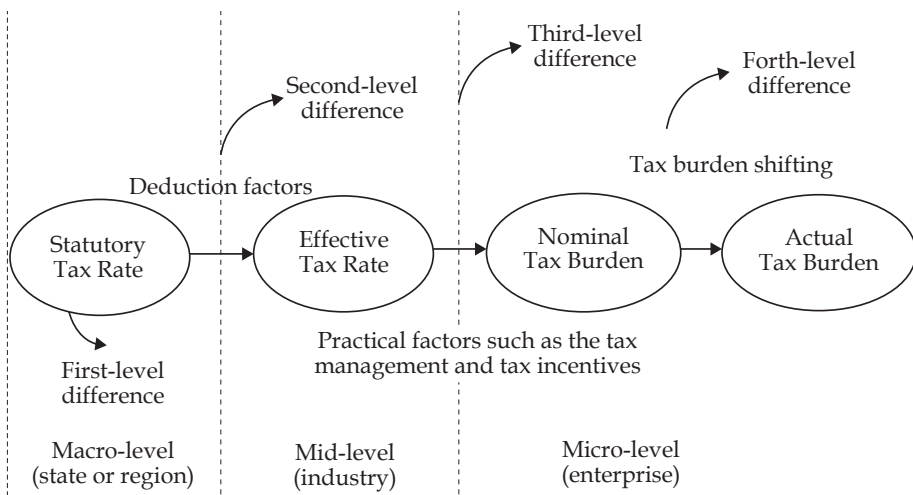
Third-level difference

Forth-level difference

Second-level difference

Tax burden shifting

Deduction factors

Statutory Tax Rate

Effective Tax Rate

Nominal Tax Burden

Actual Tax Burden

Practical factors such as the tax management and tax incentives

First-level difference

Macro-level (state or region)

Mid-level (industry)

Micro-level (enterprise)